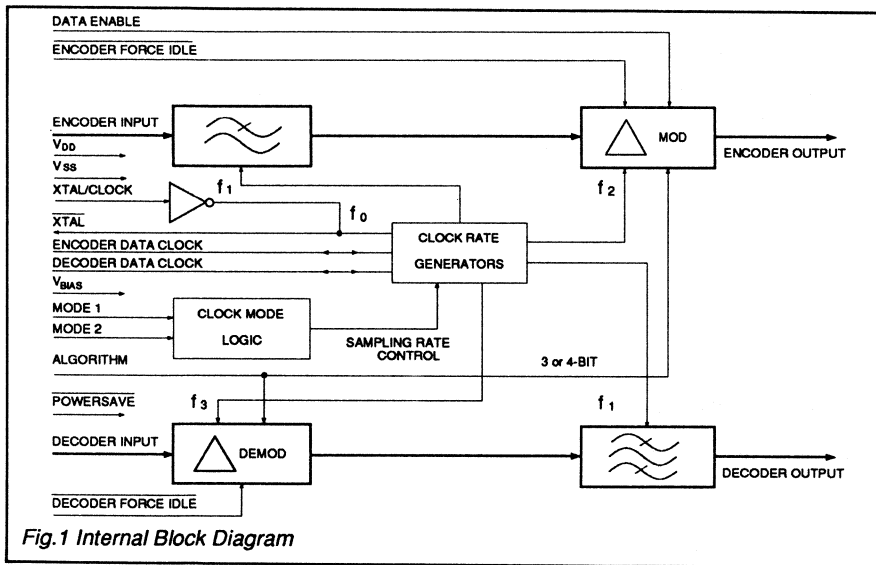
DATA ENABLE

$\overline{\text{ENCODER FORCE IDLE}}$

ENCODER INPUT

$V_{DD}$

$V_{SS}$

XTAL/CLOCK

$f_1$

$f_0$

$\overline{\text{XTAL}}$

ENCODER DATA CLOCK

DECODER DATA CLOCK

$V_{BIAS}$

MODE 1

MODE 2

ALGORITHM

$\overline{\text{POWERSAVE}}$

DECODER INPUT

$\overline{\text{DECODER FORCE IDLE}}$

MOD

ENCODER OUTPUT

$f_2$

CLOCK RATE

GENERATORS

CLOCK MODE

LOGIC

SAMPLING RATE CONTROL

3 or 4-BIT

$f_3$

DEMOD

$f_1$

DECODER OUTPUT

Fig.1 Internal Block Diagram